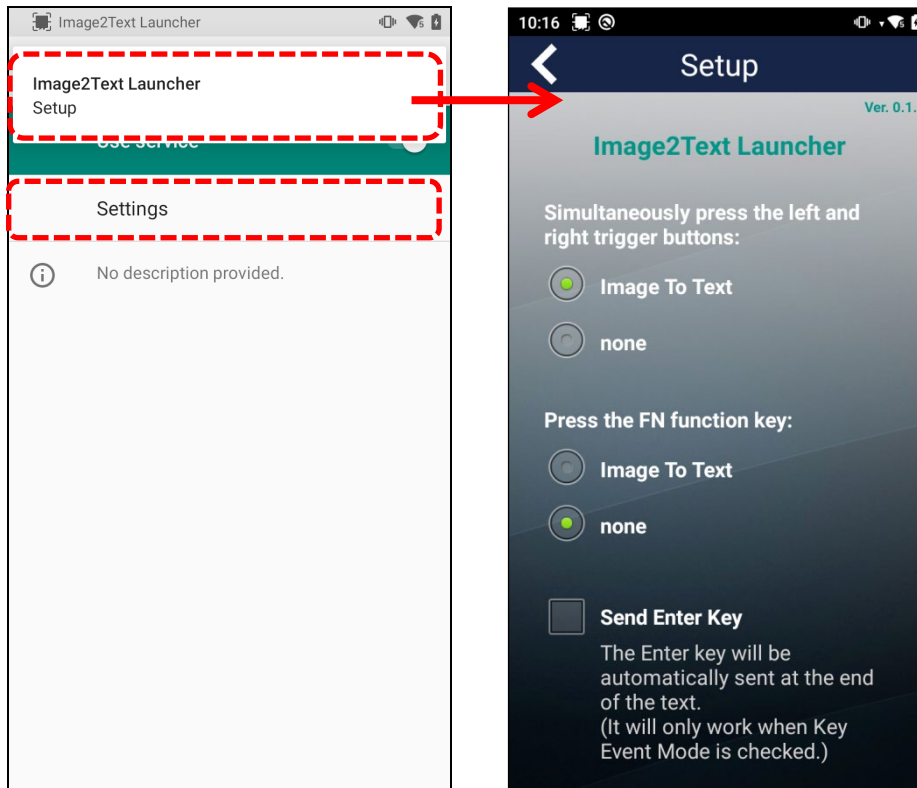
Image2Text Launcher

Image2Text Launcher
Setup

Use service

Settings

No description provided.

10:16

Setup

Ver. 0.1.

Image2Text Launcher

Simultaneously press the left and right trigger buttons:

Image To Text

none

Press the FN function key:

Image To Text

none

Send Enter Key

The Enter key will be automatically sent at the end of the text.
(It will only work when Key Event Mode is checked.)